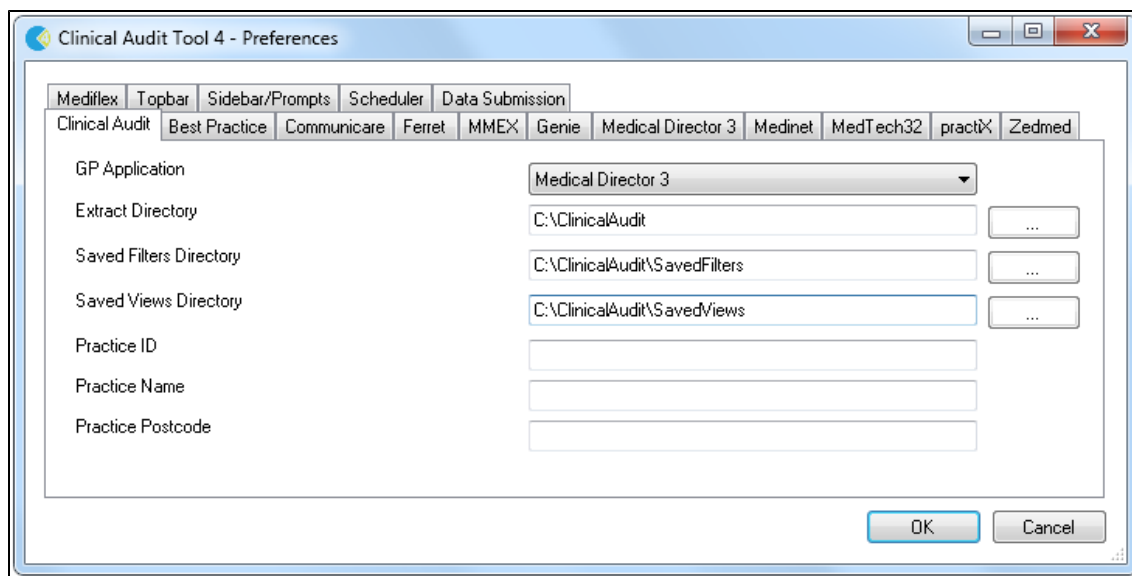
Clinical Audit Tool 4 - Preferences

Mediflex | Topbar | Sidebar/Prompts | Scheduler | Data Submission

Clinical Audit | Best Practice | Communicare | Ferret | MMEX | Genie | Medical Director 3 | Medinet | MedTech32 | practiX | Zedmed

GP Application
Medical Director 3

Extract Directory
C:\ClinicalAudit
...

Saved Filters Directory
C:\ClinicalAudit\SavedFilters
...

Saved Views Directory
C:\ClinicalAudit\SavedViews
...

Practice ID

Practice Name

Practice Postcode

OK
Cancel